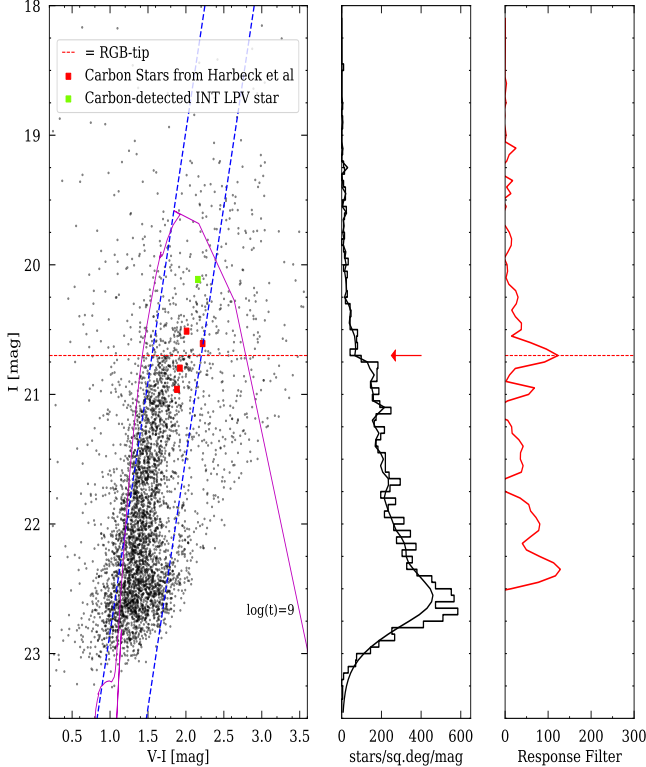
18
19
20
21
22
23
I [mag]
= RGB-tip
Carbon Stars from Harbeck et al
Carbon-detected INT LPV star
log(t)=9
0.5 1.0 1.5 2.0 2.5 3.0 3.5
V-I [mag]
0 200 400 600
stars/sq.deg/mag
0 100 200 300
Response Filter